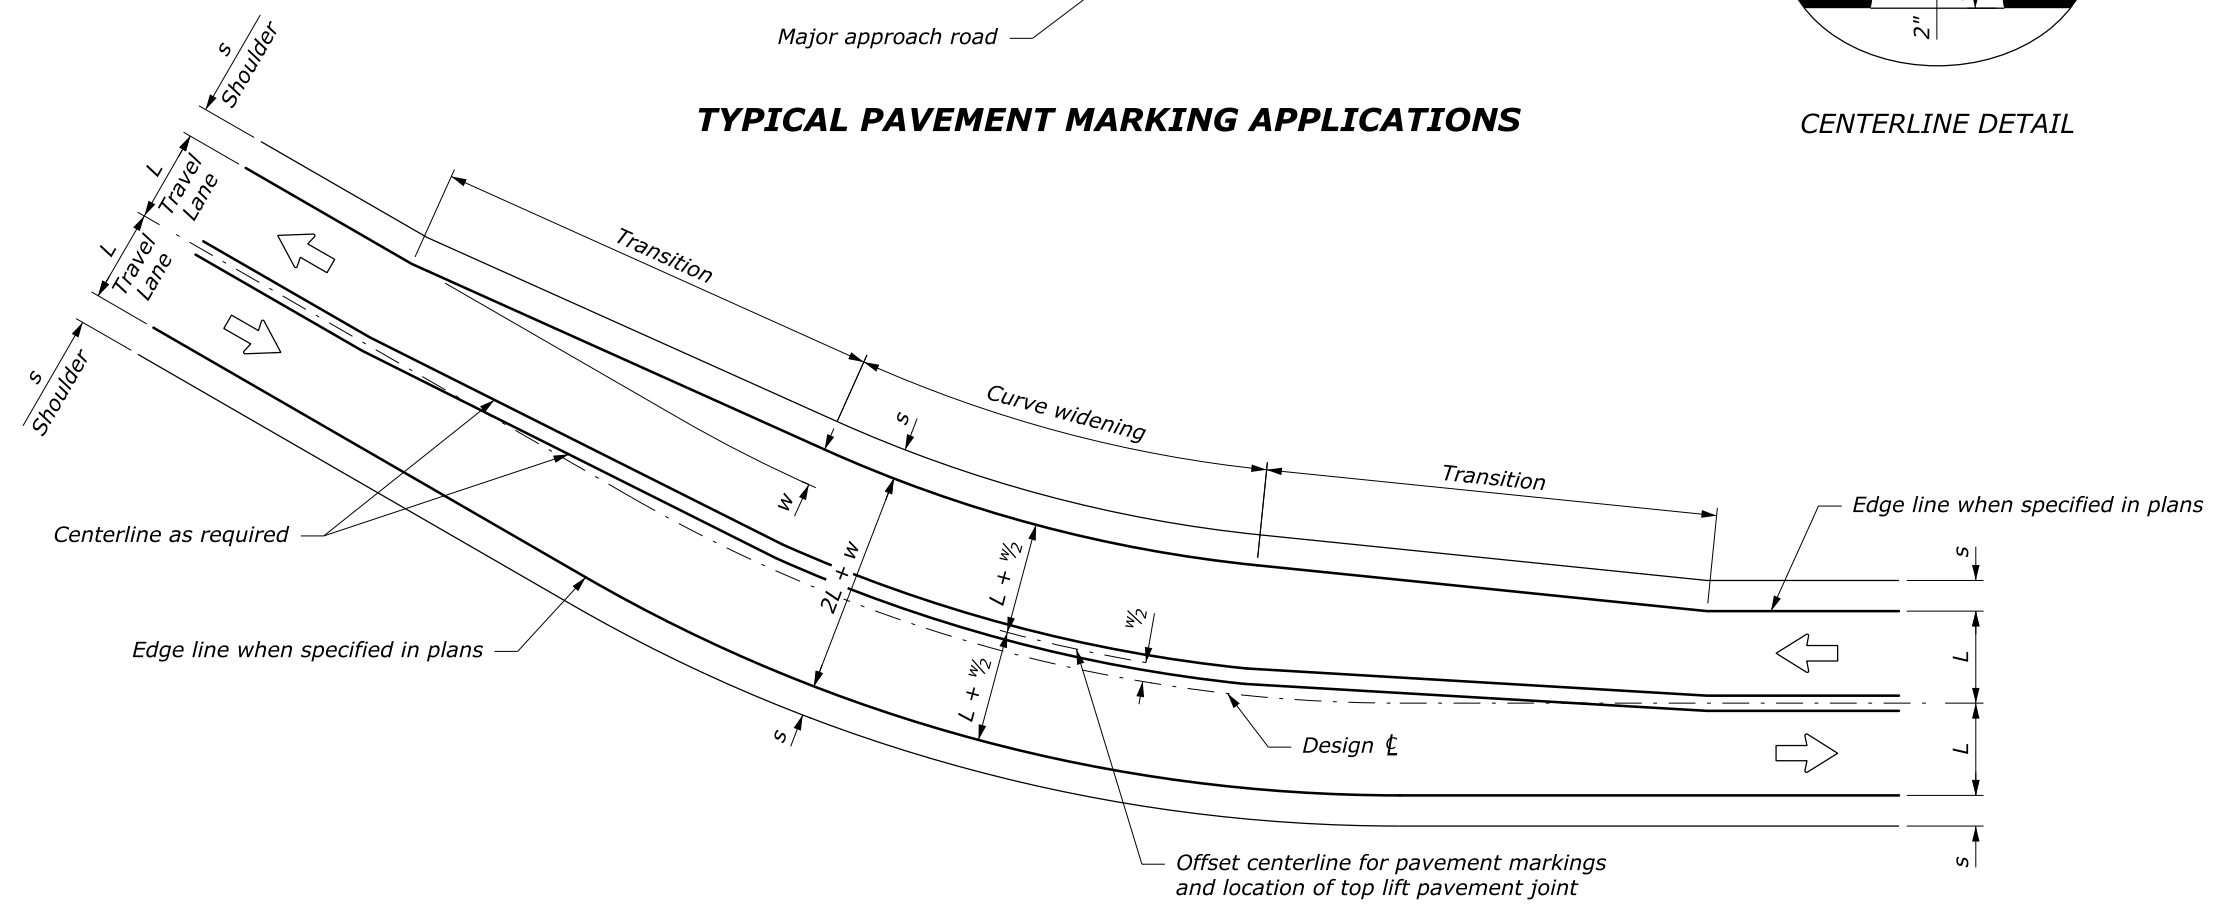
Major approach road

2"

TYPICAL PAVEMENT MARKING APPLICATIONS

CENTERLINE DETAIL

s
Shoulder

L
Travel Lane

L
Travel Lane

s
Shoulder

Transition

Curve widening

Transition

s

w

2L + w

L + w/2

L + w/2

w/2

s

Centerline as required

Edge line when specified in plans

Edge line when specified in plans

s

L

L

s

Design ℄

Offset centerline for pavement markings and location of top lift pavement joint